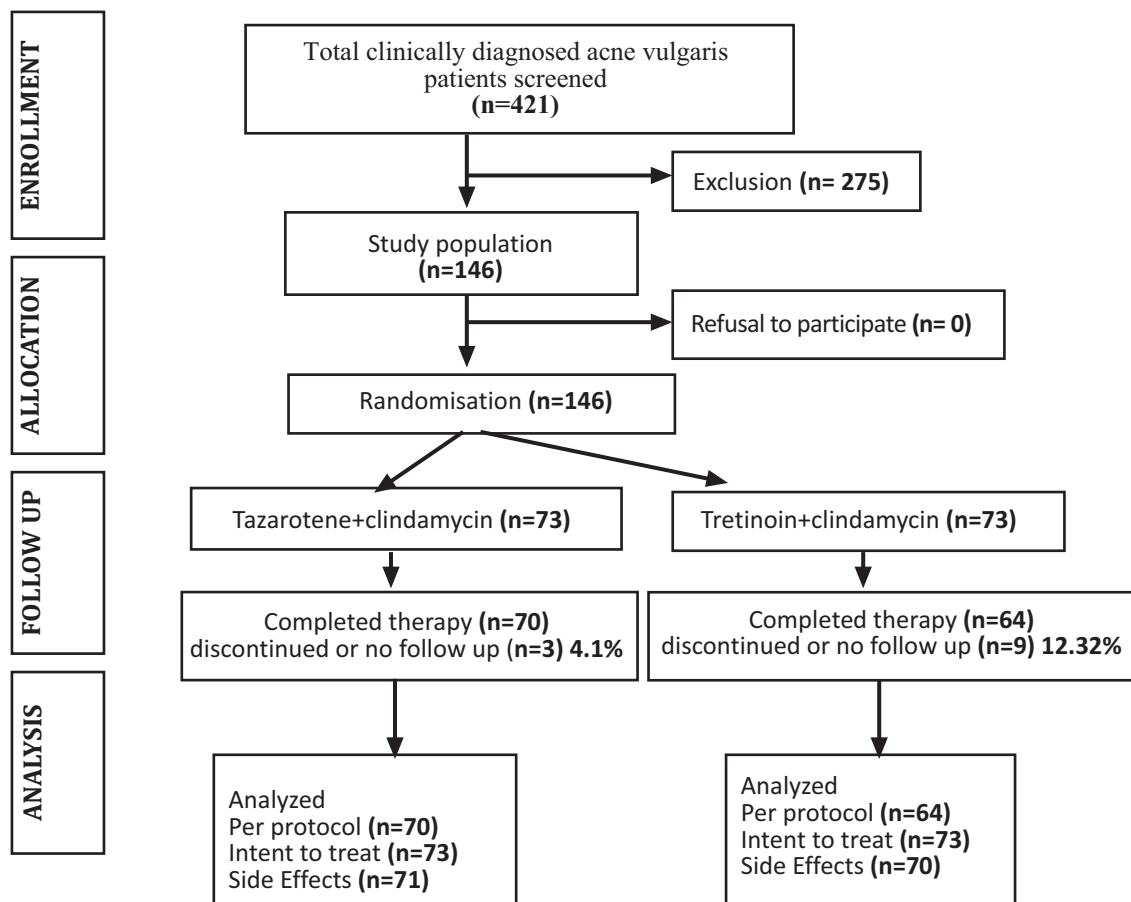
ENROLLMENT

ALLOCATION

FOLLOW UP

ANALYSIS

Total clinically diagnosed acne vulgaris patients screened (n=421)

Exclusion (n= 275)

Study population (n=146)

Refusal to participate (n= 0)

Randomisation (n=146)

Tazarotene+clindamycin (n=73)

Tretinoin+clindamycin (n=73)

Completed therapy (n=70) discontinued or no follow up (n=3) 4.1%

Completed therapy (n=64) discontinued or no follow up (n=9) 12.32%

Analyzed
Per protocol (n=70)
Intent to treat (n=73)
Side Effects (n=71)

Analyzed
Per protocol (n=64)
Intent to treat (n=73)
Side Effects (n=70)